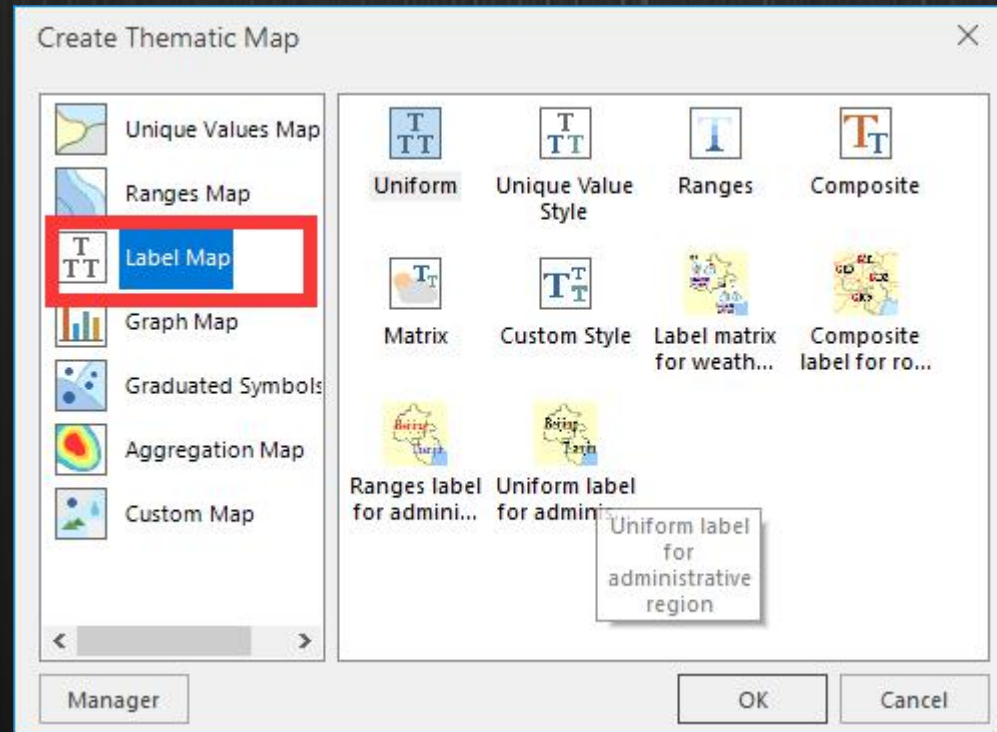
Create Thematic Map

Unique Values Map
Ranges Map
Label Map
Graph Map
Graduated Symbols
Aggregation Map
Custom Map

Uniform
Unique Value Style
Ranges
Composite
Matrix
Custom Style
Label matrix for weath...
Composite label for ro...
Ranges label for admini...
Uniform label for admini...

Uniform label for administrative region

Manager
OK
Cancel